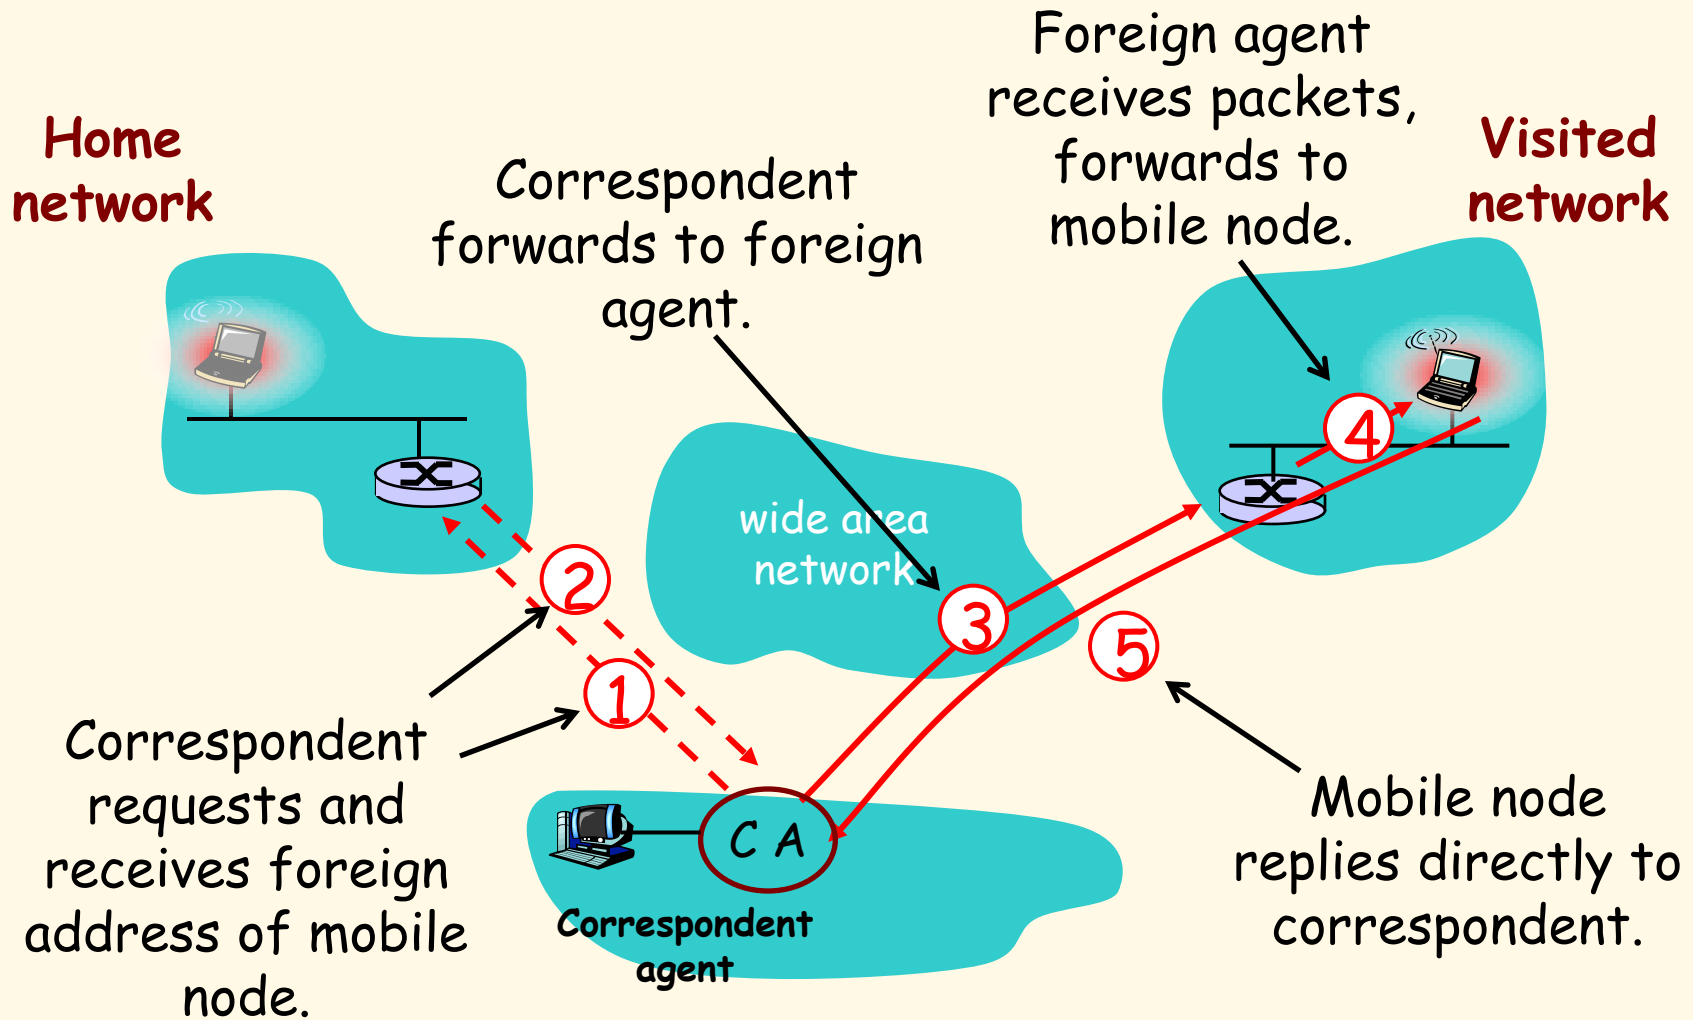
Home network

Correspondent forwards to foreign agent.

Foreign agent receives packets, forwards to mobile node.

Visited network

wide area network

4

2

3

1

5

Correspondent requests and receives foreign address of mobile node.

C A

Correspondent agent

Mobile node replies directly to correspondent.